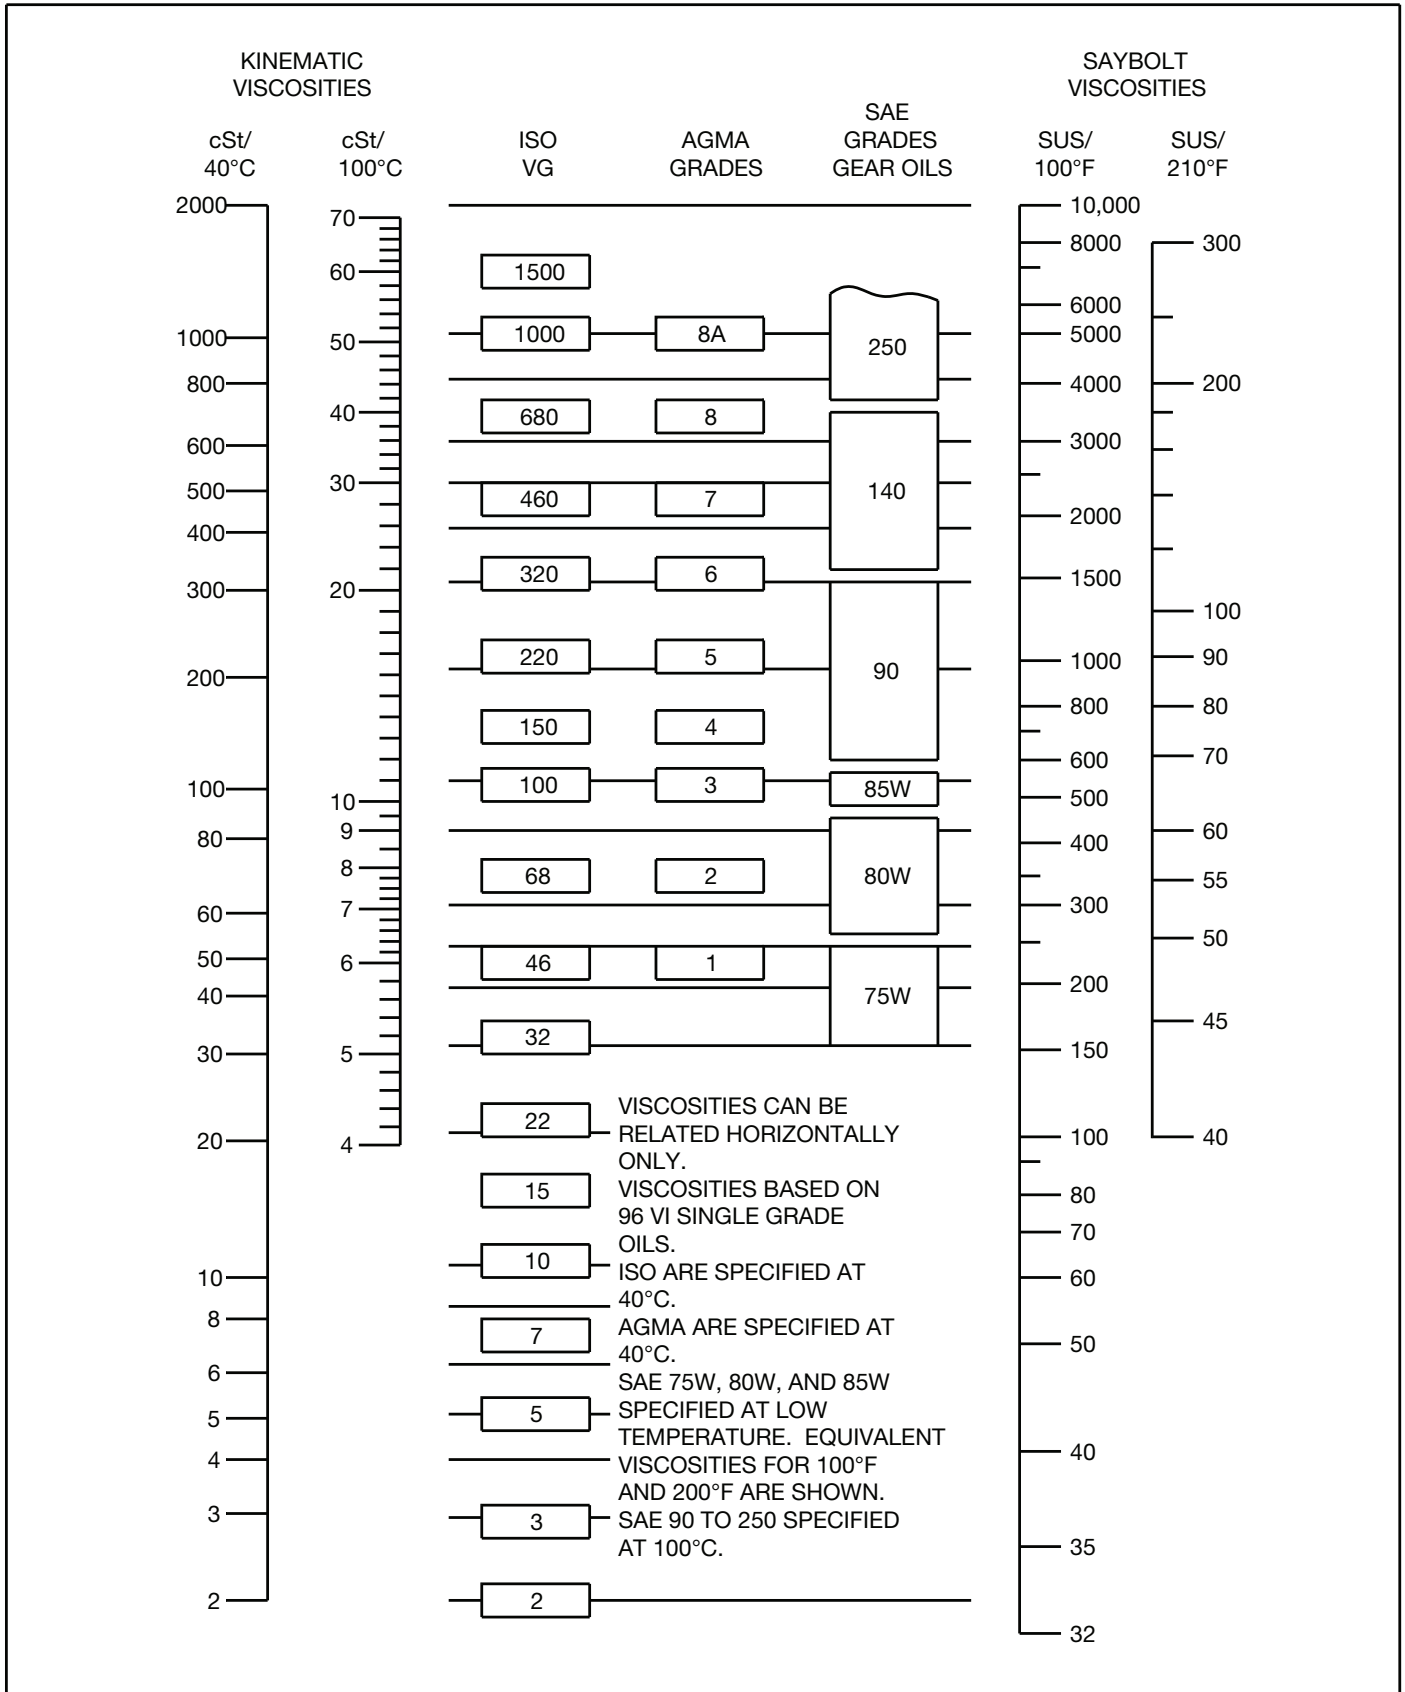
KINEMATIC VISCOSITIES

SAYBOLT VISCOSITIES

cSt/ 40°C

cSt/ 100°C

ISO VG

AGMA GRADES

SAE GRADES GEAR OILS

SUS/ 100°F

SUS/ 210°F

2000
1000
800
600
500
400
300
200
100
80
60
50
40
30
20
10
8
6
5
4
3
2

70
60
50
40
30
20
10
9
8
7
6
5
4

1500
1000
680
460
320
220
150
100
68
46
32
22
15
10
7
5
3
2

8A
8
7
6
5
4
3
2
1

250
140
90
85W
80W
75W

10,000
8000
6000
5000
4000
3000
2000
1500
1000
800
600
500
400
300
200
150
100
80
70
60
50
40
35
32

300
200
100
90
80
70
60
55
50
45
40

VISCOSITIES CAN BE RELATED HORIZONTALLY ONLY.
VISCOSITIES BASED ON 96 VI SINGLE GRADE OILS.
ISO ARE SPECIFIED AT 40°C.
AGMA ARE SPECIFIED AT 40°C.
SAE 75W, 80W, AND 85W SPECIFIED AT LOW TEMPERATURE. EQUIVALENT VISCOSITIES FOR 100°F AND 200°F ARE SHOWN.
SAE 90 TO 250 SPECIFIED AT 100°C.